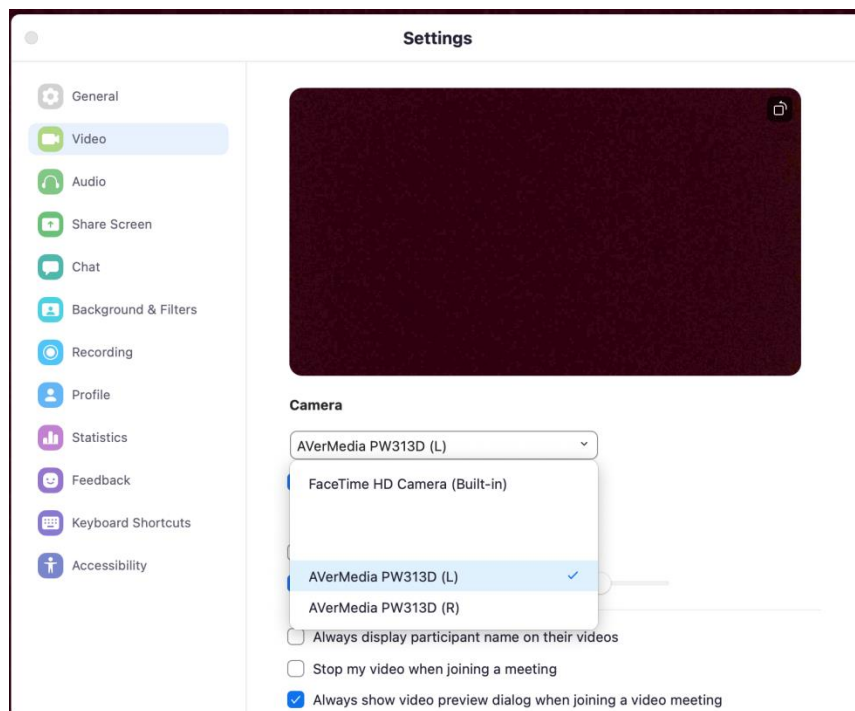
Settings

General
Video
Audio
Share Screen
Chat
Background & Filters
Recording
Profile
Statistics
Feedback
Keyboard Shortcuts
Accessibility

Camera

AVerMedia PW313D (L)

FaceTime HD Camera (Built-in)

AVerMedia PW313D (L) ✓
AVerMedia PW313D (R)

Always display participant name on their videos
Stop my video when joining a meeting
Always show video preview dialog when joining a video meeting